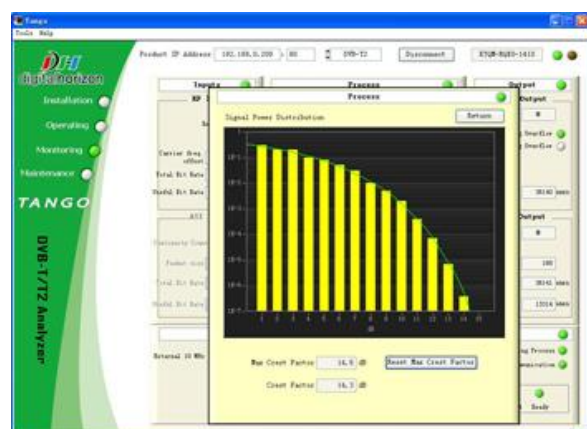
Tango
Tools Help

DH
digitalhorizon

Installation
Operating
Monitoring
Maintenance

TANGO

DVB-T/T2 Analyzer

Product IP Address 192.168.0.200 80 DVB-T2 Disconnect ETGM-B180-1610

Inputs
Process
Output

RF S
Se
Carrier freq offset
Total Bit Rate
Useful Bit Rate

ASI
Continuity Coun
Packet size
Total Bit Rate
Useful Bit Rate

External 10 MHz

Process

Signal Power Distribution
Return

$10^{-1}$
$10^{-2}$
$10^{-3}$
$10^{-4}$
$10^{-5}$
$10^{-6}$
$10^{-7}$

1 2 3 4 5 6 7 8 9 10 11 12 13 14 15
dB

Max Crest Factor 14.8 dB
Reset Max Crest Factor
Crest Factor 14.3 dB

Output
0
Overflow
Overflow
38140 kb/s

Output
0
188
38141 kb/s
13014 kb/s

Process
Ready